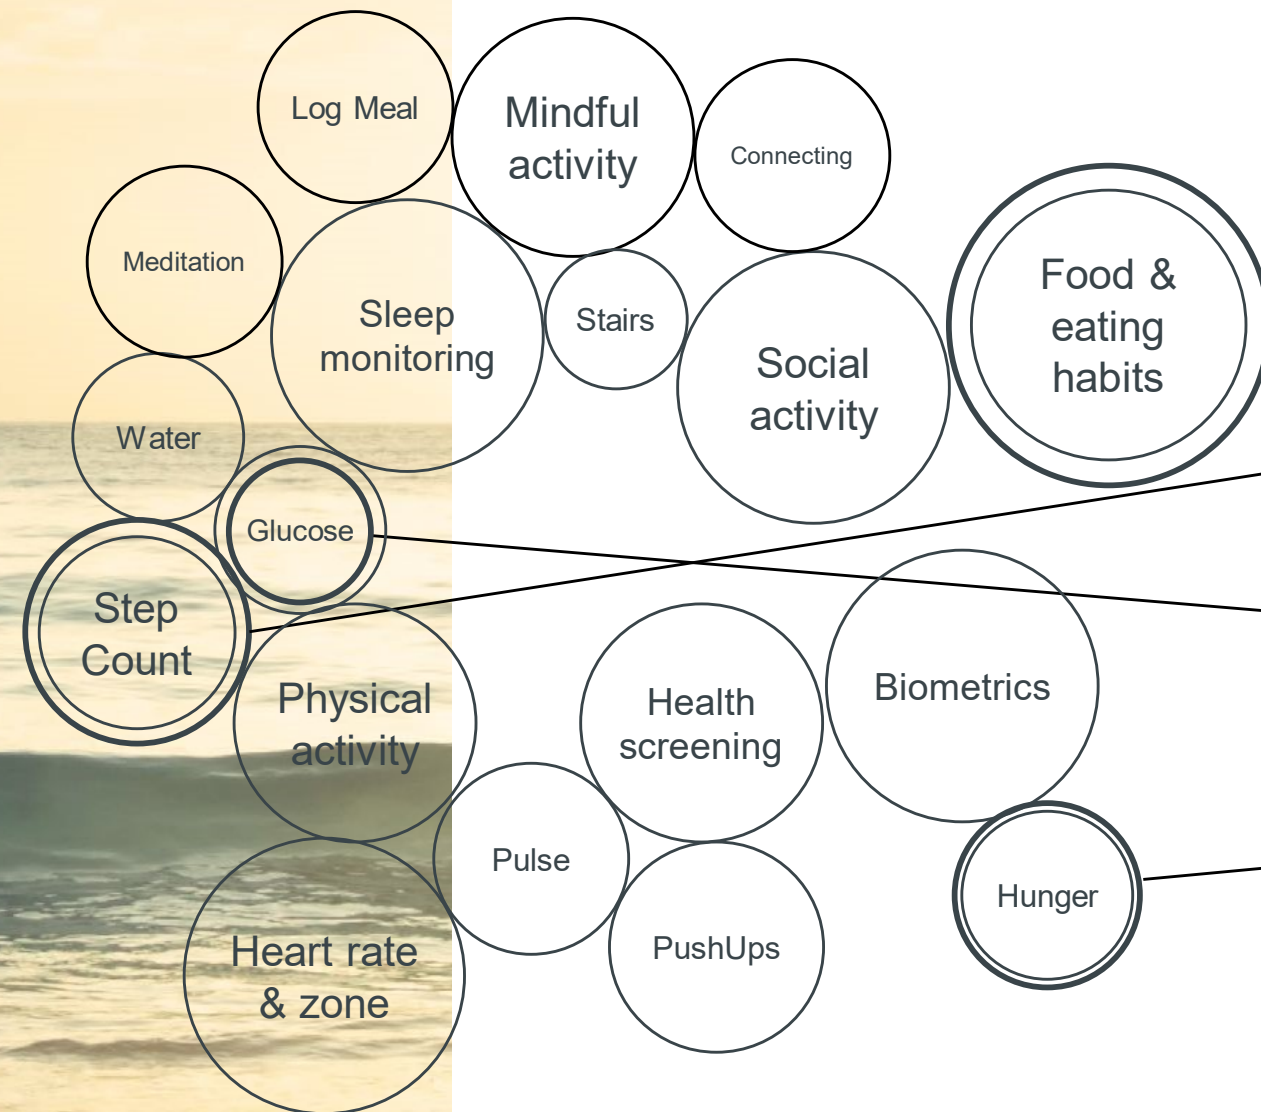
Log Meal

Mindful activity

Connecting

Meditation

Sleep monitoring

Stairs

Social activity

Food & eating habits

Water

Glucose

Step Count

Physical activity

Health screening

Biometrics

Pulse

PushUps

Hunger

Heart rate & zone